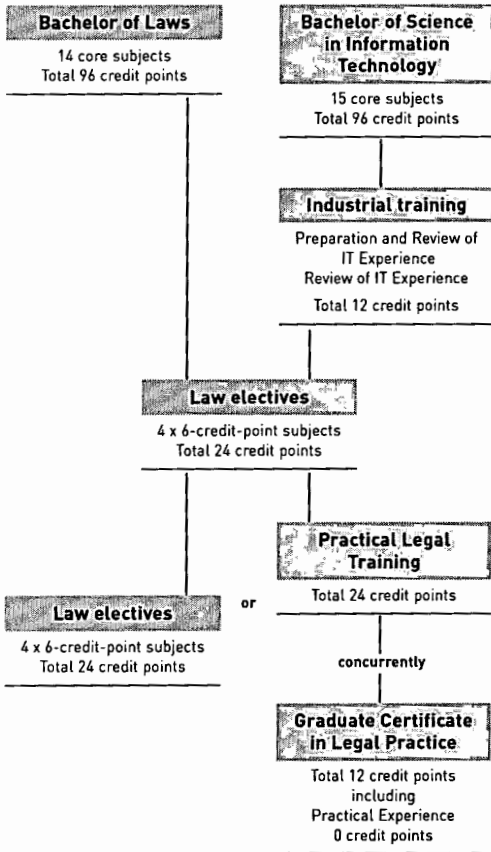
Bachelor of Laws
14 core subjects
Total 96 credit points

Bachelor of Science in Information Technology
15 core subjects
Total 96 credit points

Industrial training
Preparation and Review of IT Experience
Review of IT Experience
Total 12 credit points

Law electives
4 x 6-credit-point subjects
Total 24 credit points

Law electives
4 x 6-credit-point subjects
Total 24 credit points

or

Practical Legal Training
Total 24 credit points

concurrently

Graduate Certificate in Legal Practice
Total 12 credit points including
Practical Experience
0 credit points